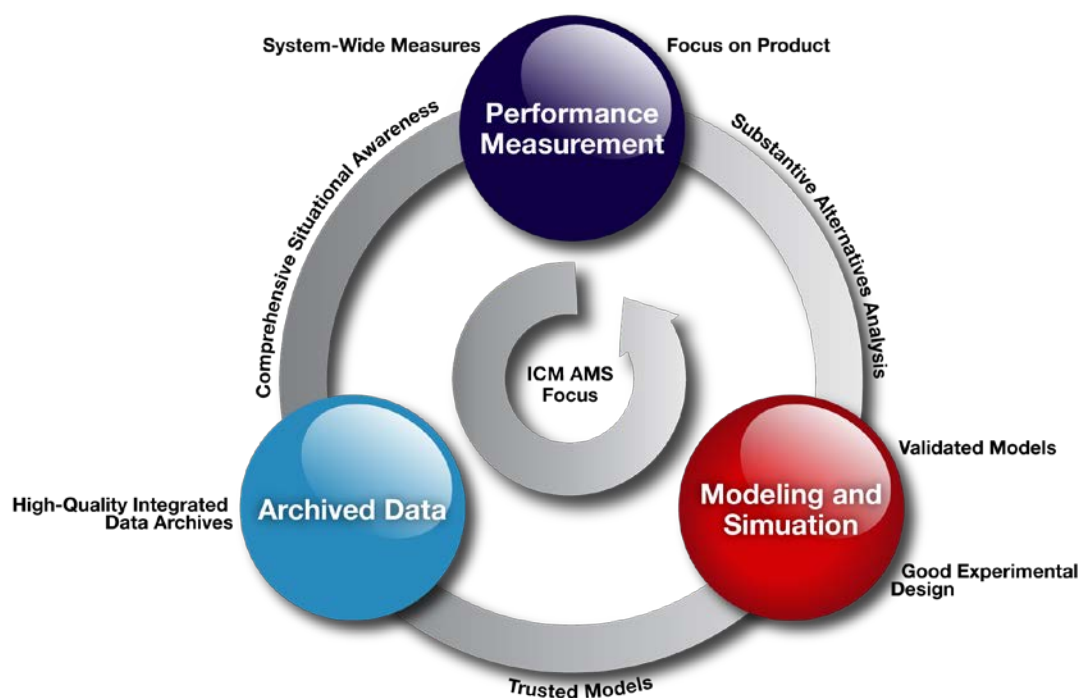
System-Wide Measures

Focus on Product

Performance Measurement

Comprehensive Situational Awareness

Substantive Alternatives Analysis

ICM AMS Focus

Archived Data

High-Quality Integrated Data Archives

Modeling and Simuation

Validated Models

Good Experimental Design

Trusted Models